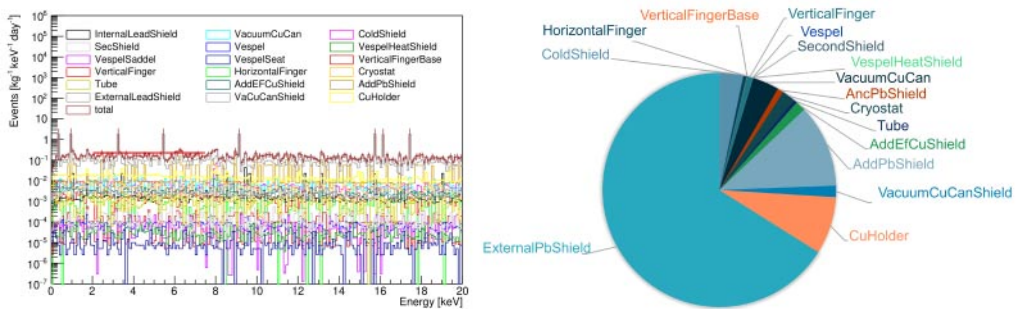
$10^6$
$10^5$
$10^4$
$10^3$
$10^2$
$10$
$1$
$10^{-1}$
$10^{-2}$
$10^{-3}$
$10^{-4}$
$10^{-5}$
$10^{-6}$
$10^{-7}$

Events [$kg^{-1}$ $keV^{-1}$ $day^{-1}$]

InternalLeadShield
SecShield
VespelSaddel
VerticalFinger
Tube
ExternalLeadShield
total
VacuumCuCan
Vespel
VespelSeat
HorizontalFinger
AddEFCuShield
VaCuCanShield
ColdShield
VespelHeatShield
VerticalFingerBase
Cryostat
AddPbShield
CuHolder

0 2 4 6 8 10 12 14 16 18 20
Energy [keV]

VerticalFingerBase
VerticalFinger
HorizontalFinger
Vespel
SecondShield
ColdShield
VespelHeatShield
VacuumCuCan
AncPbShield
Cryostat
Tube
AddEfCuShield
AddPbShield
VacuumCuCanShield
CuHolder
ExternalPbShield